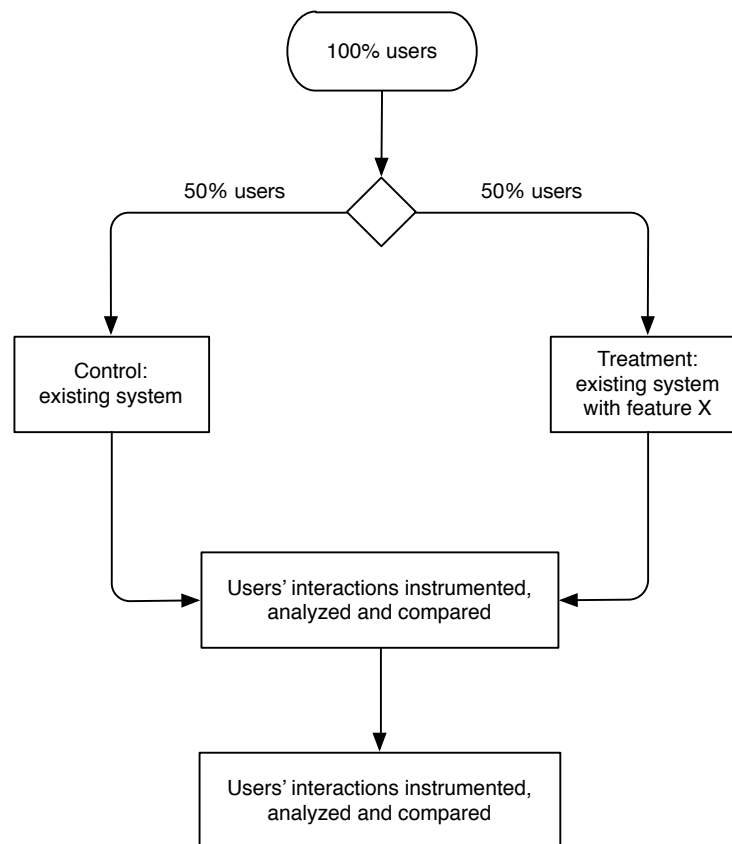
100% users

50% users

50% users

Control: existing system

Treatment: existing system with feature X

Users' interactions instrumented, analyzed and compared

Users' interactions instrumented, analyzed and compared